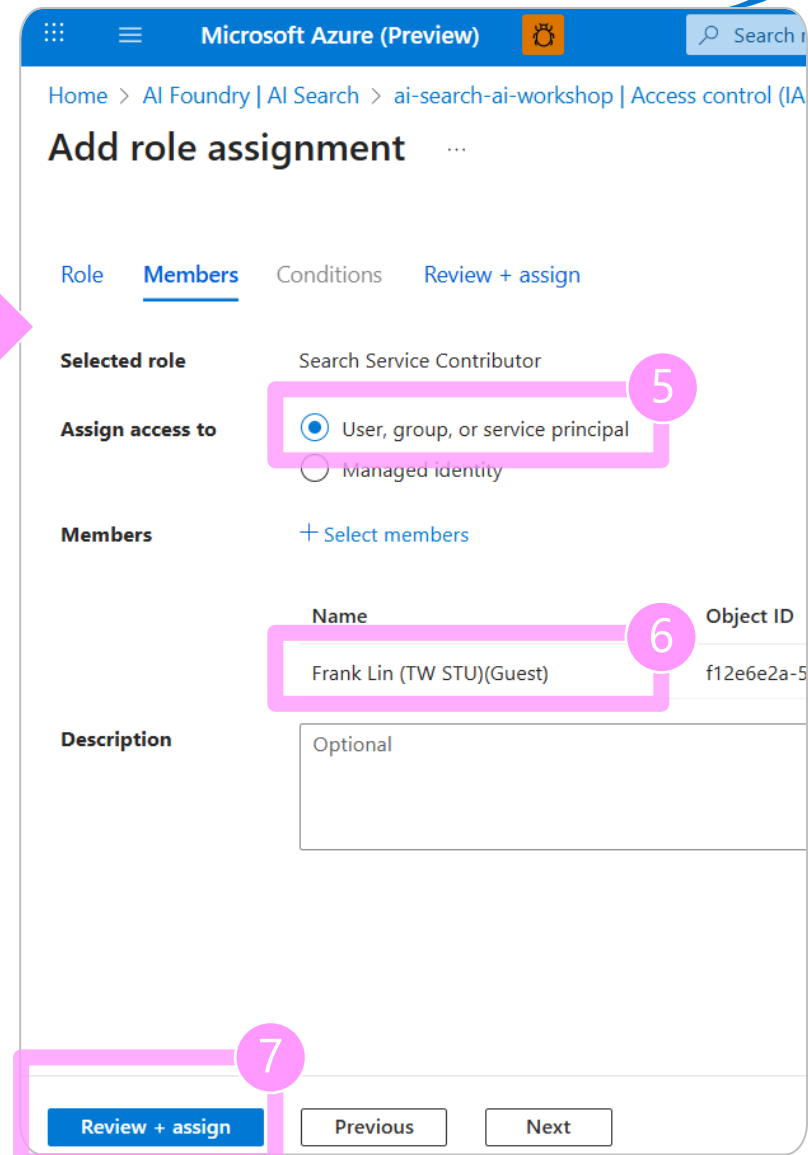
Microsoft Azure (Preview)

Search r

Home > AI Foundry | AI Search > ai-search-ai-workshop | Access control (IA

Add role assignment ...

Role Members Conditions Review + assign

Selected role Search Service Contributor

5

Assign access to
User, group, or service principal
Managed identity

Members + Select members

Name Object ID

6

Frank Lin (TW STU)(Guest) f12e6e2a-5

Description
Optional

7

Review + assign Previous Next